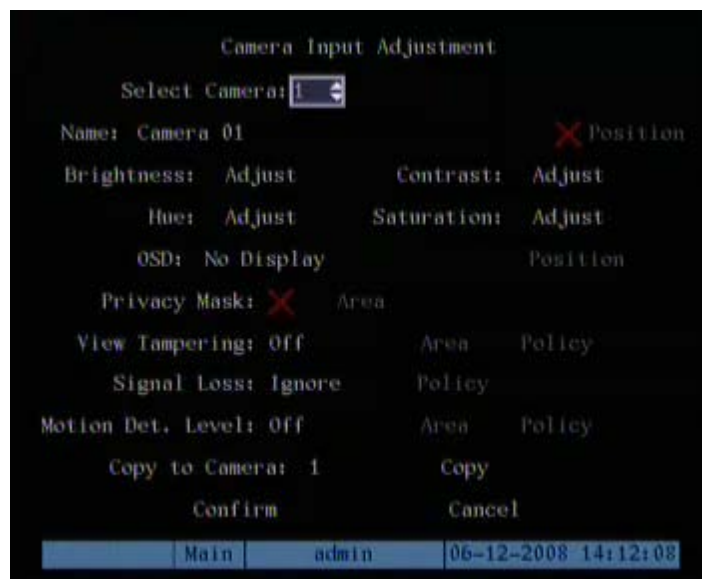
Camera Input Adjustment

Select Camera: 1

Name: Camera 01 Position

Brightness: Adjust Contrast: Adjust

Hue: Adjust Saturation: Adjust

OSD: No Display Position

Privacy Mask: Area

View Tampering: Off Area Policy

Signal Loss: Ignore Policy

Motion Det. Level: Off Area Policy

Copy to Camera: 1 Copy

Confirm Cancel

Main admin 06-12-2008 14:12:08